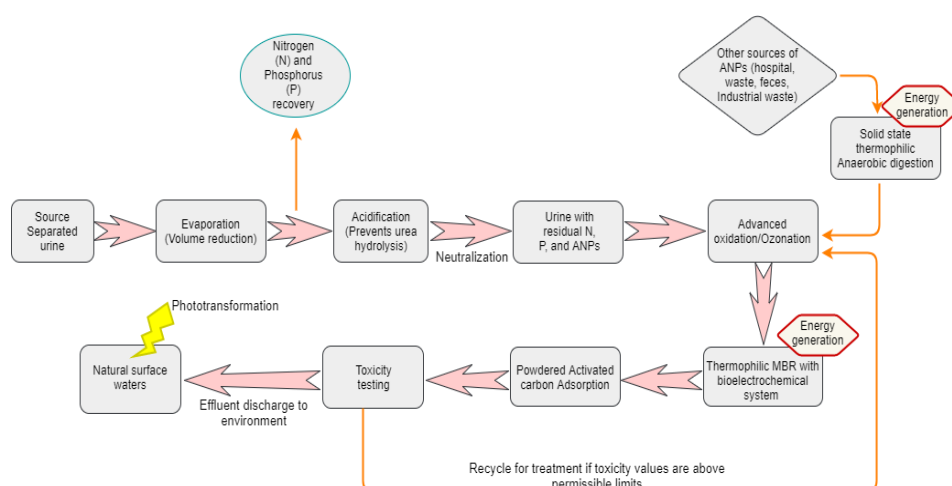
Nitrogen (N) and Phosphorus (P) recovery

Other sources of ANPs (hospital, waste, feces, Industrial waste)

Energy generation

Solid state thermophilic Anaerobic digestion

Source Separated urine

Evaporation (Volume reduction)

Acidification (Prevents urea hydrolysis)

Neutralization

Urine with residual N, P, and ANPs

Advanced oxidation/Ozonation

Phototransformation

Energy generation

Natural surface waters

Toxicity testing

Powdered Activated carbon Adsorption

Thermophilic MBR with bioelectrochemical system

Effluent discharge to environment

Recycle for treatment if toxicity values are above permissible limits